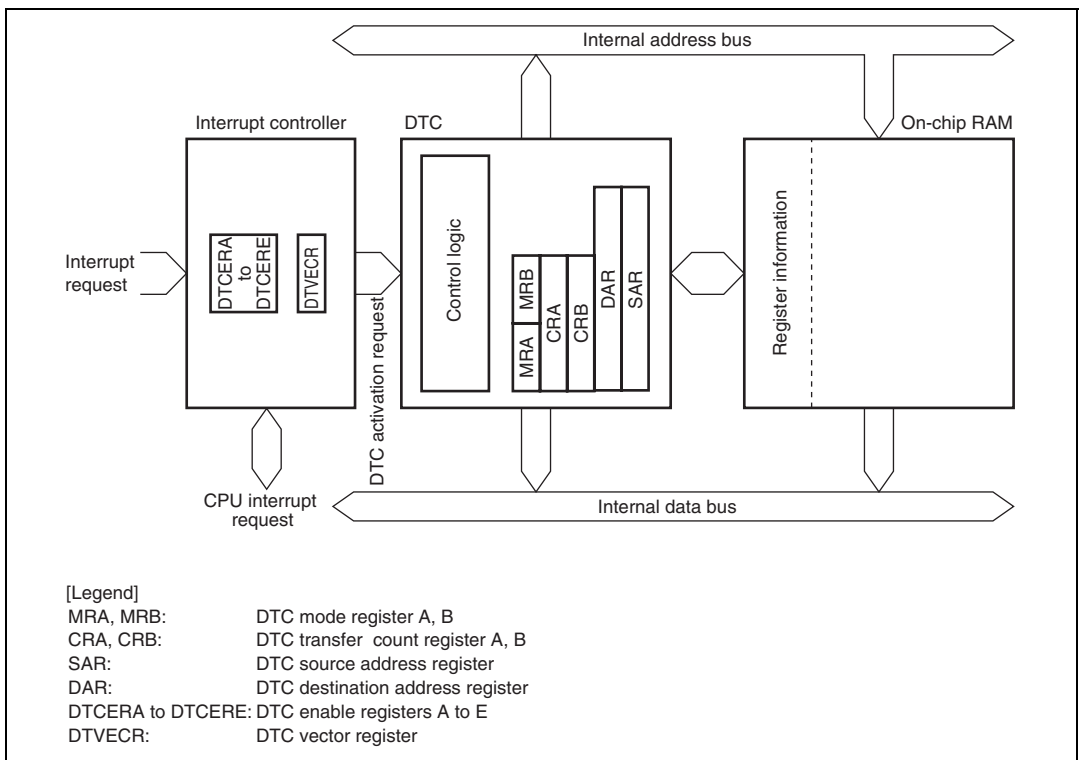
Internal address bus

Interrupt controller

DTC

On-chip RAM

Interrupt request

DTCERA to DTCERE

DTVECR

Control logic

MRB

MRA

CRA

CRB

DAR

SAR

Register information

DTC activation request

CPU interrupt request

Internal data bus

[Legend]
MRA, MRB: DTC mode register A, B
CRA, CRB: DTC transfer count register A, B
SAR: DTC source address register
DAR: DTC destination address register
DTCERA to DTCERE: DTC enable registers A to E
DTVECR: DTC vector register